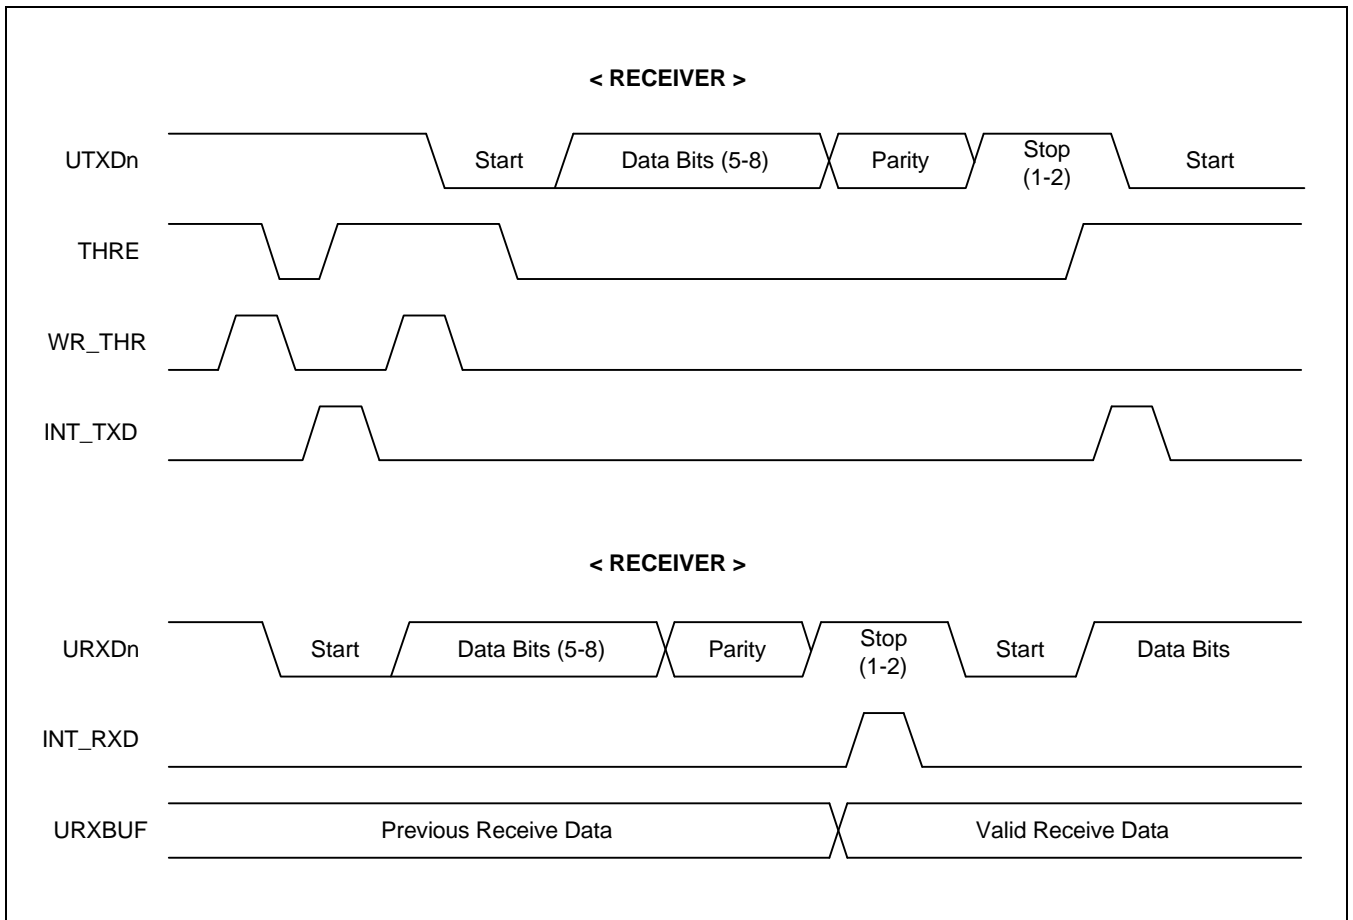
< RECEIVER >

UTXDn
Start
Data Bits (5-8)
Parity
Stop (1-2)
Start

THRE

WR_THR

INT_TXD

< RECEIVER >

URXDn
Start
Data Bits (5-8)
Parity
Stop (1-2)
Start
Data Bits

INT_RXD

URXBUF
Previous Receive Data
Valid Receive Data